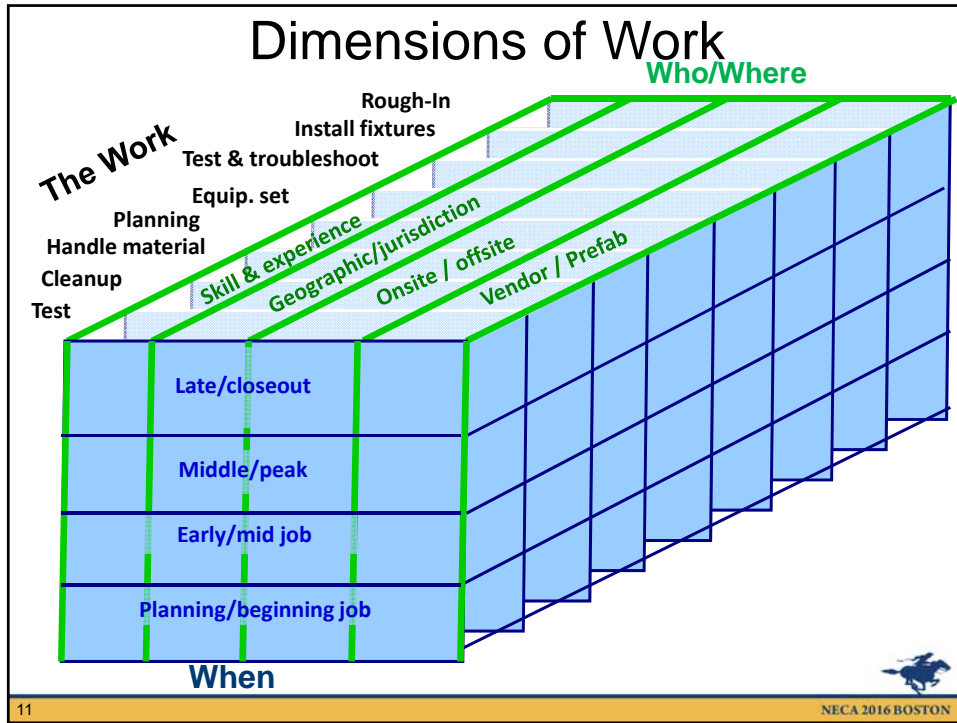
Dimensions of Work

Who/Where

The Work

Rough-In
Install fixtures
Test & troubleshoot
Equip. set
Planning
Handle material
Cleanup
Test

Skill & experience
Geographic/jurisdiction
Onsite / offsite
Vendor / Prefab

Late/closeout
Middle/peak
Early/mid job
Planning/beginning job

When

11

NECA 2016 BOSTON